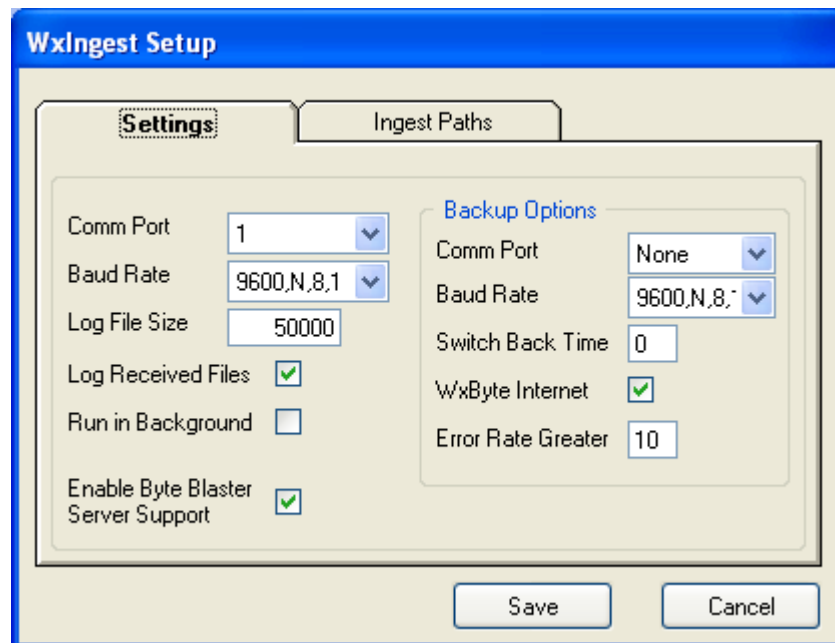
WxIngest Setup

Settings

Ingest Paths

Comm Port
1

Baud Rate
9600,N,8,1

Log File Size
50000

Log Received Files

Run in Background

Enable Byte Blaster Server Support

Backup Options

Comm Port
None

Baud Rate
9600,N,8,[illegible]

Switch Back Time
0

WxByte Internet

Error Rate Greater
10

Save

Cancel